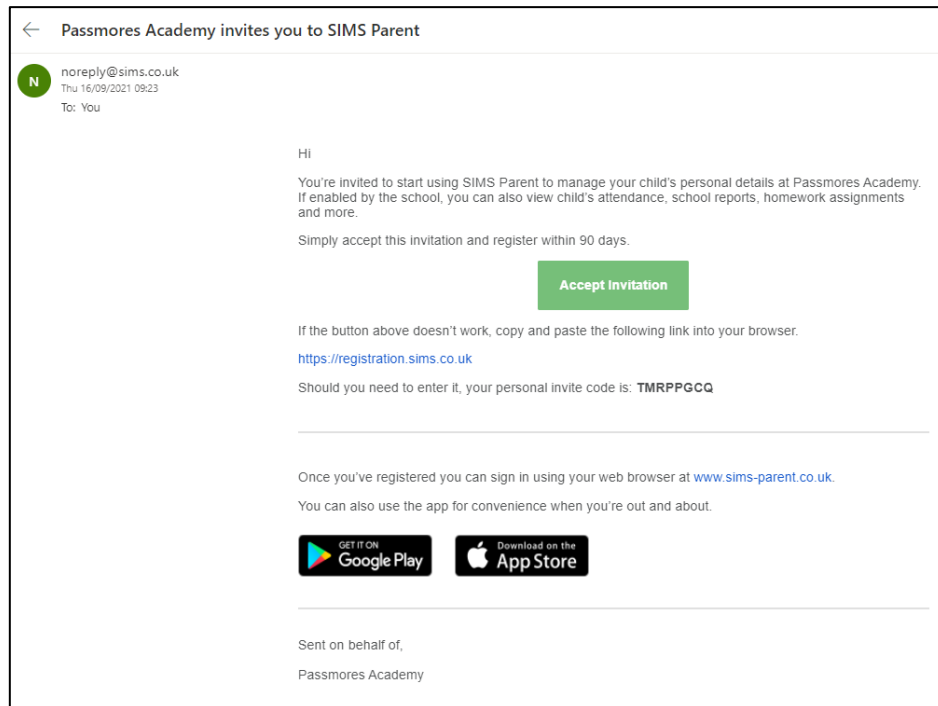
← Passmores Academy invites you to SIMS Parent

N

noreply@sims.co.uk
Thu 16/09/2021 09:23
To: You

Hi

You're invited to start using SIMS Parent to manage your child's personal details at Passmores Academy. If enabled by the school, you can also view child's attendance, school reports, homework assignments and more.

Simply accept this invitation and register within 90 days.

Accept Invitation

If the button above doesn't work, copy and paste the following link into your browser.

https://registration.sims.co.uk

Should you need to enter it, your personal invite code is: **TMRPPGCQ**

Once you've registered you can sign in using your web browser at www.sims-parent.co.uk.

You can also use the app for convenience when you're out and about.

GET IT ON Google Play

Download on the App Store

Sent on behalf of,

Passmores Academy